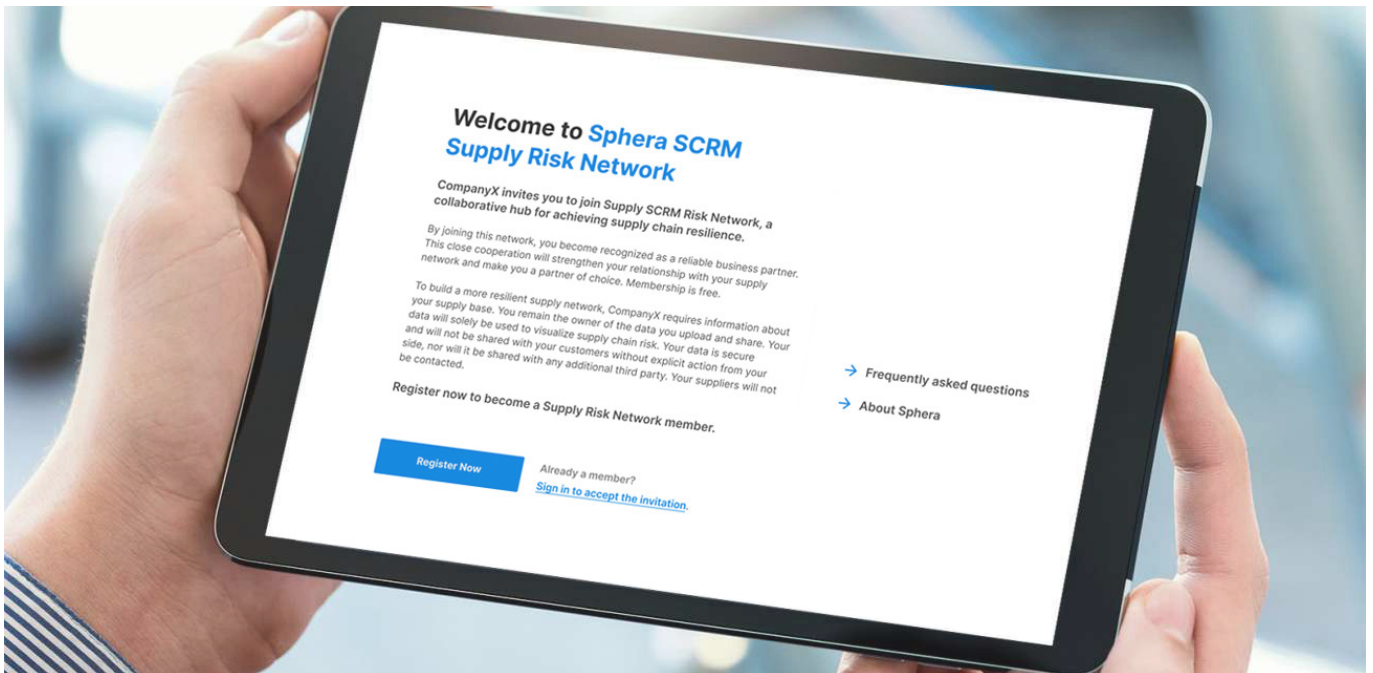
Welcome to Sphera SCRM Supply Risk Network

CompanyX invites you to join Supply SCRM Risk Network, a collaborative hub for achieving supply chain resilience.

By joining this network, you become recognized as a reliable business partner. This close cooperation will strengthen your relationship with your supply network and make you a partner of choice. Membership is free.

To build a more resilient supply network, CompanyX requires information about your supply base. You remain the owner of the data you upload and share. Your data will solely be used to visualize supply chain risk. Your data is secure and will not be shared with your customers without explicit action from your side, nor will it be shared with any additional third party. Your suppliers will not be contacted.

Register now to become a Supply Risk Network member.

Register Now

Already a member?
Sign in to accept the invitation.

→ Frequently asked questions
→ About Sphera